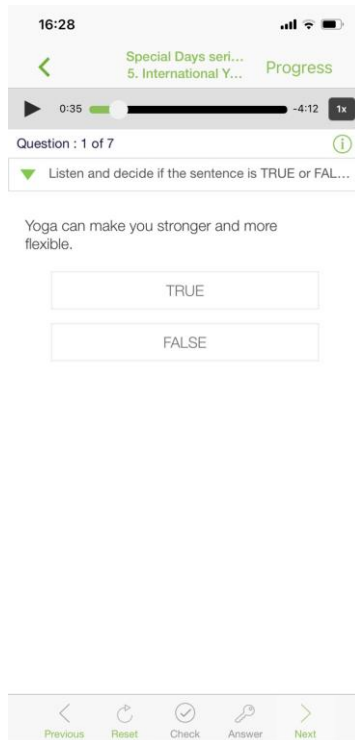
16:28

Special Days seri...
5. International Y...
Progress

0:35 -4:12 1x

Question : 1 of 7

Listen and decide if the sentence is TRUE or FAL...

Yoga can make you stronger and more flexible.

TRUE

FALSE

Previous Reset Check Answer Next